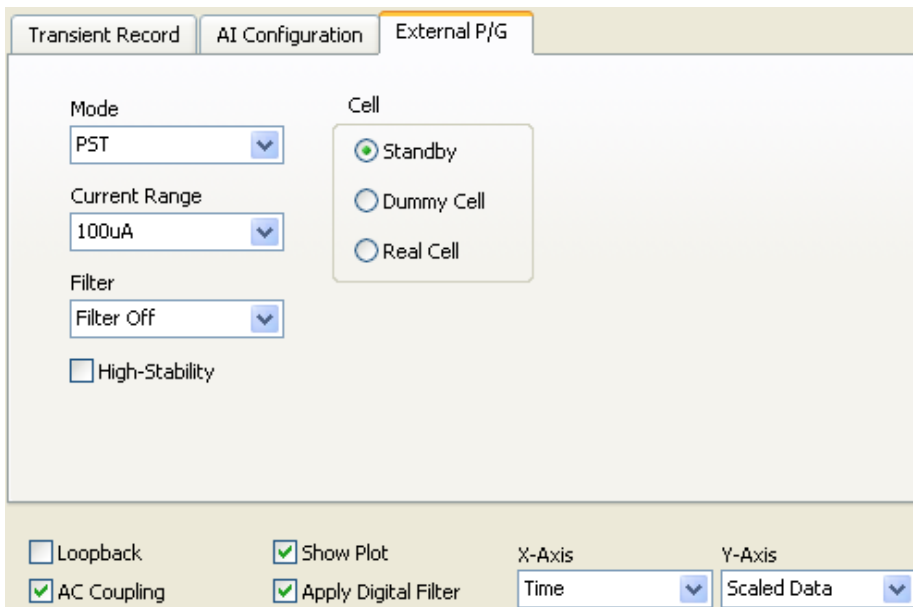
Transient Record | AI Configuration | External P/G

Mode
PST

Current Range
100uA

Filter
Filter Off

High-Stability

Cell
Standby
Dummy Cell
Real Cell

Loopback
AC Coupling
Show Plot
Apply Digital Filter
X-Axis
Time
Y-Axis
Scaled Data